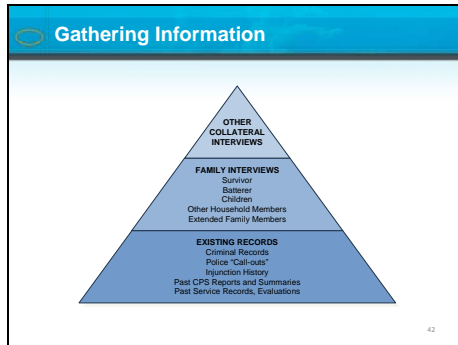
Gathering Information

OTHER COLLATERAL INTERVIEWS

FAMILY INTERVIEWS
Survivor
Batterer
Children
Other Household Members
Extended Family Members

EXISTING RECORDS
Criminal Records
Police "Call-outs"
Injunction History
Past CPS Reports and Summaries
Past Service Records, Evaluations

42